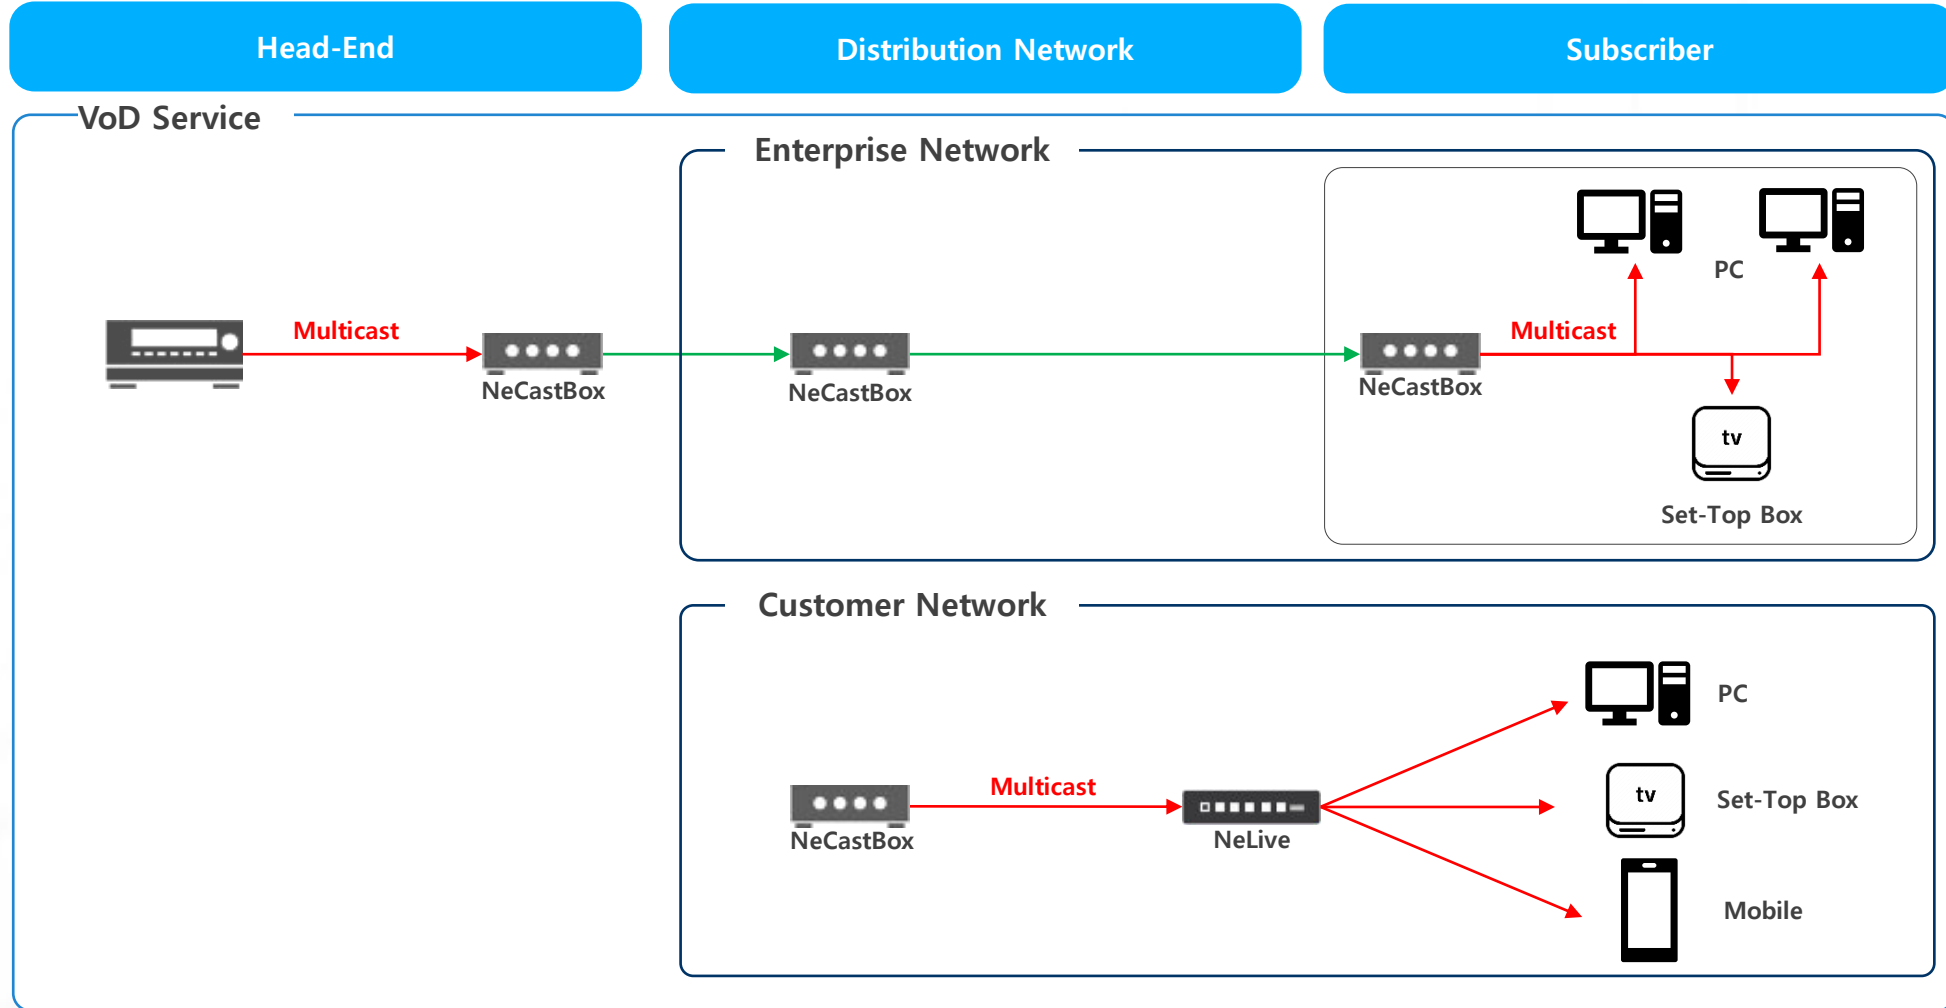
Head-End

Distribution Network

Subscriber

VoD Service

Enterprise Network

Multicast

NeCastBox

NeCastBox

NeCastBox

Multicast

PC

tv

Set-Top Box

Customer Network

Multicast

NeCastBox

NeLive

PC

tv

Set-Top Box

Mobile